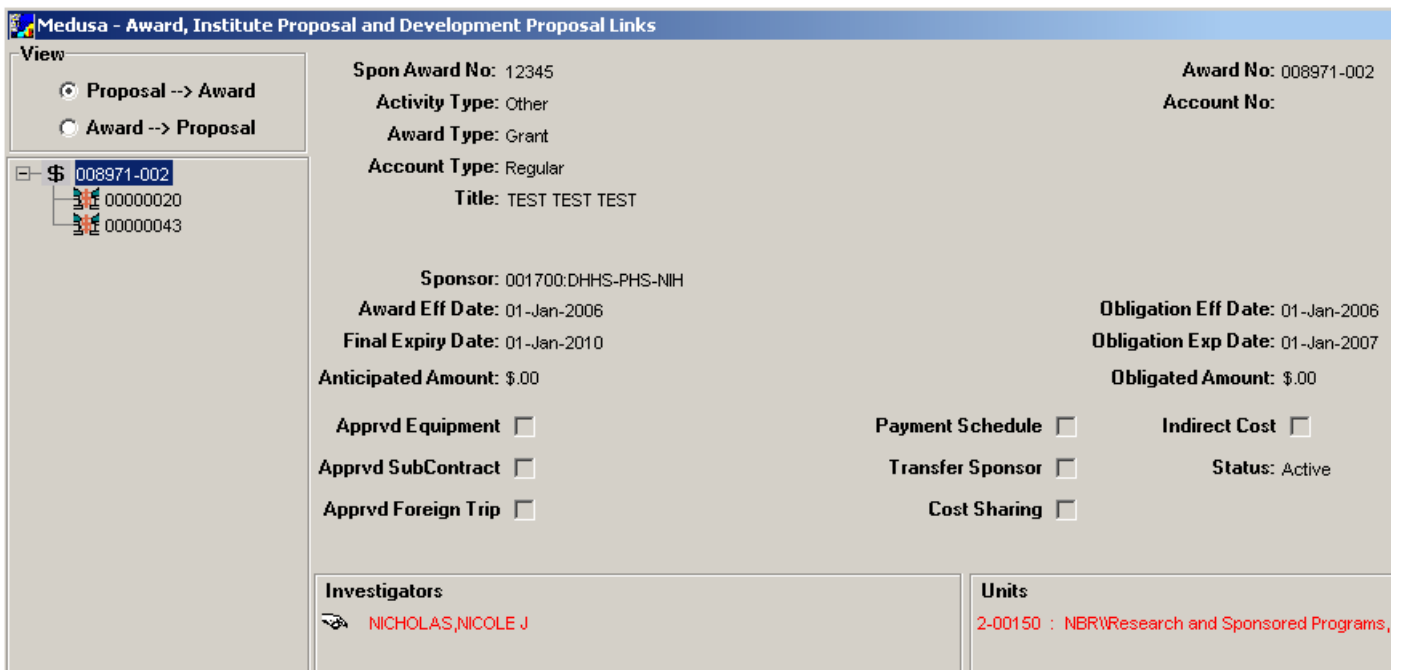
Medusa - Award, Institute Proposal and Development Proposal Links

View

Proposal --> Award

Award --> Proposal

$ 008971-002
00000020
00000043

Spon Award No: 12345
Activity Type: Other
Award Type: Grant
Account Type: Regular
Title: TEST TEST TEST

Award No: 008971-002
Account No:

Sponsor: 001700:DHHS-PHS-NIH
Award Eff Date: 01-Jan-2006
Final Expiry Date: 01-Jan-2010
Anticipated Amount: $.00

Obligation Eff Date: 01-Jan-2006
Obligation Exp Date: 01-Jan-2007
Obligated Amount: $.00

Apprvd Equipment
Apprvd SubContract
Apprvd Foreign Trip

Payment Schedule
Transfer Sponsor
Cost Sharing

Indirect Cost
Status: Active

Investigators
NICHOLAS,NICOLE J

Units
2-00150 : NBR\Research and Sponsored Programs,